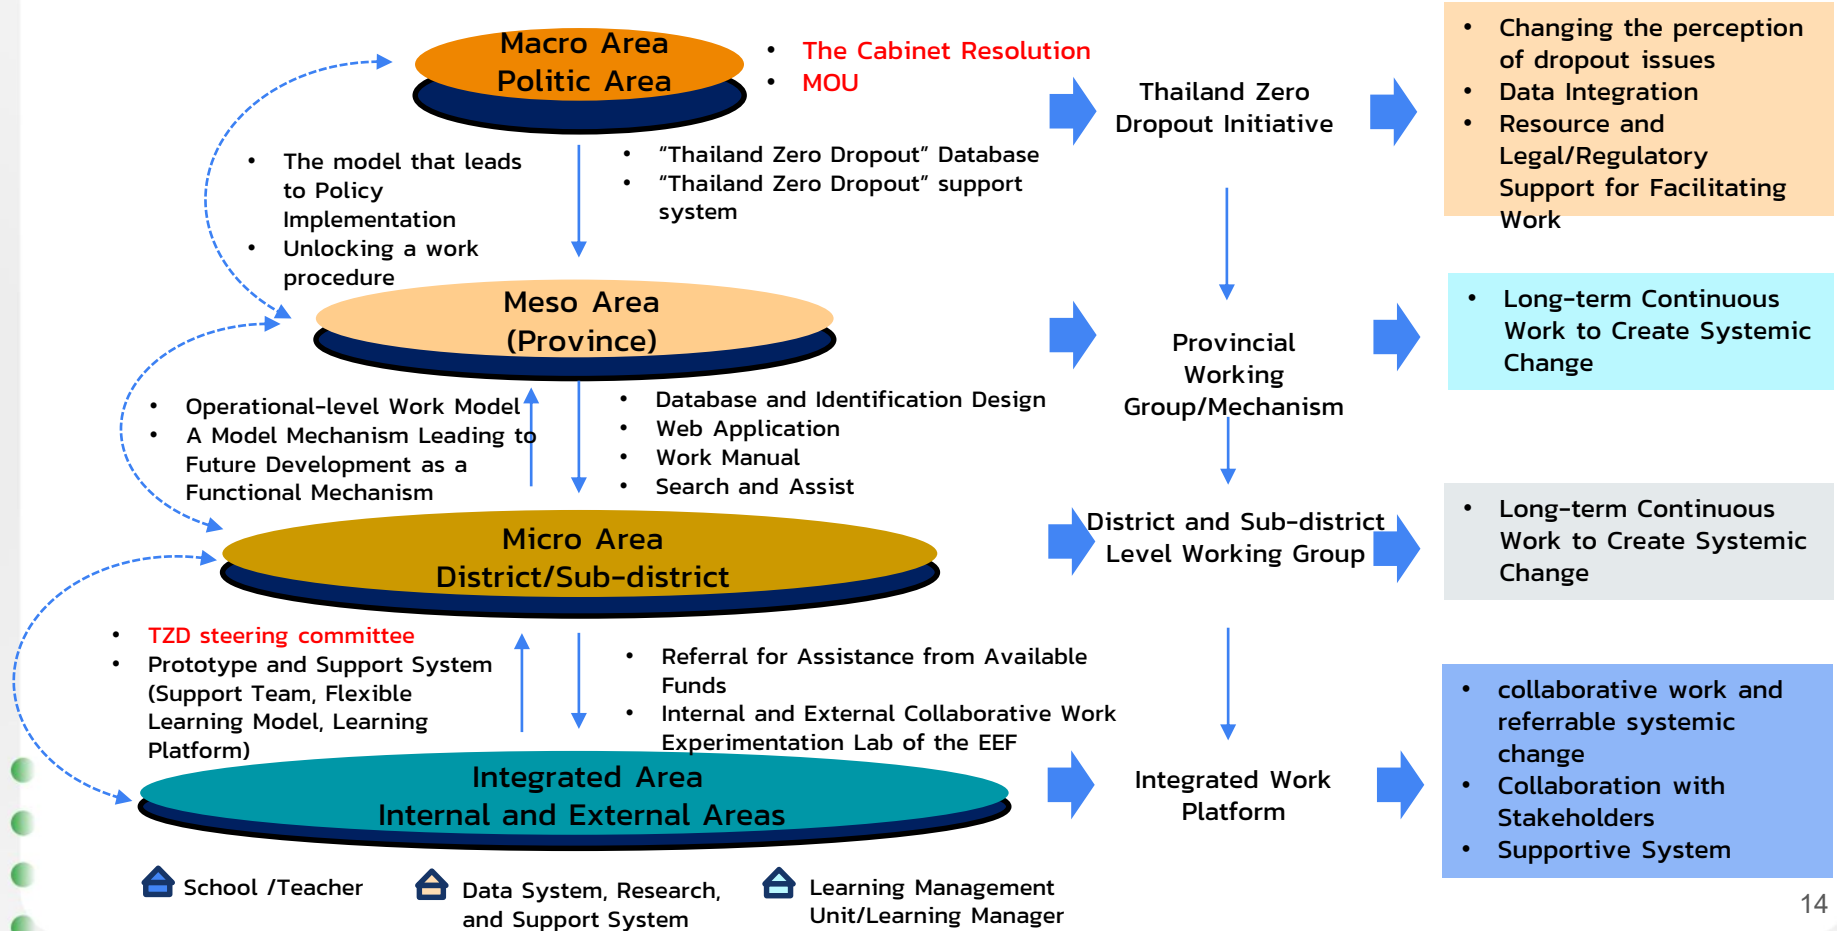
Macro Area
Politic Area

• The Cabinet Resolution
• MOU

Thailand Zero Dropout Initiative

• Changing the perception of dropout issues
• Data Integration
• Resource and Legal/Regulatory Support for Facilitating Work

• The model that leads to Policy Implementation
• Unlocking a work procedure

• “Thailand Zero Dropout” Database
• “Thailand Zero Dropout” support system

Meso Area
(Province)

Provincial Working Group/Mechanism

• Long-term Continuous Work to Create Systemic Change

• Operational-level Work Model
• A Model Mechanism Leading to Future Development as a Functional Mechanism

• Database and Identification Design
• Web Application
• Work Manual
• Search and Assist

Micro Area
District/Sub-district

District and Sub-district Level Working Group

• Long-term Continuous Work to Create Systemic Change

• TZD steering committee
• Prototype and Support System (Support Team, Flexible Learning Model, Learning Platform)

• Referral for Assistance from Available Funds
• Internal and External Collaborative Work Experimentation Lab of the EEF

Integrated Area
Internal and External Areas

Integrated Work Platform

• collaborative work and referrable systemic change
• Collaboration with Stakeholders
• Supportive System

School /Teacher

Data System, Research, and Support System

Learning Management Unit/Learning Manager

14